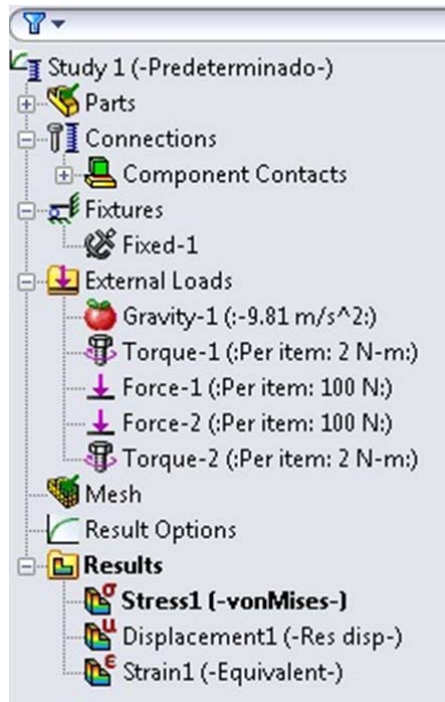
Study 1 (-Predeterminado-)
Parts
Connections
Component Contacts
Fixtures
Fixed-1
External Loads
Gravity-1 (:-9.81 m/s^2:)
Torque-1 (:Per item: 2 N-m:)
Force-1 (:Per item: 100 N:)
Force-2 (:Per item: 100 N:)
Torque-2 (:Per item: 2 N-m:)
Mesh
Result Options
Results
Stress1 (-vonMises-)
Displacement1 (-Res disp-)
Strain1 (-Equivalent-)